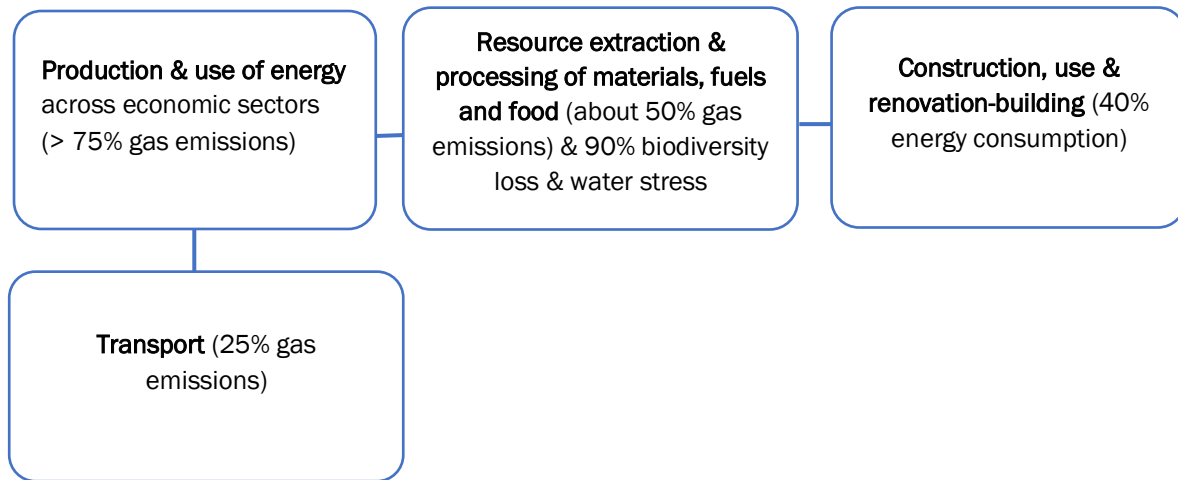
Production & use of energy across economic sectors (> 75% gas emissions)

Resource extraction & processing of materials, fuels and food (about 50% gas emissions) & 90% biodiversity loss & water stress

Construction, use & renovation-building (40% energy consumption)

Transport (25% gas emissions)